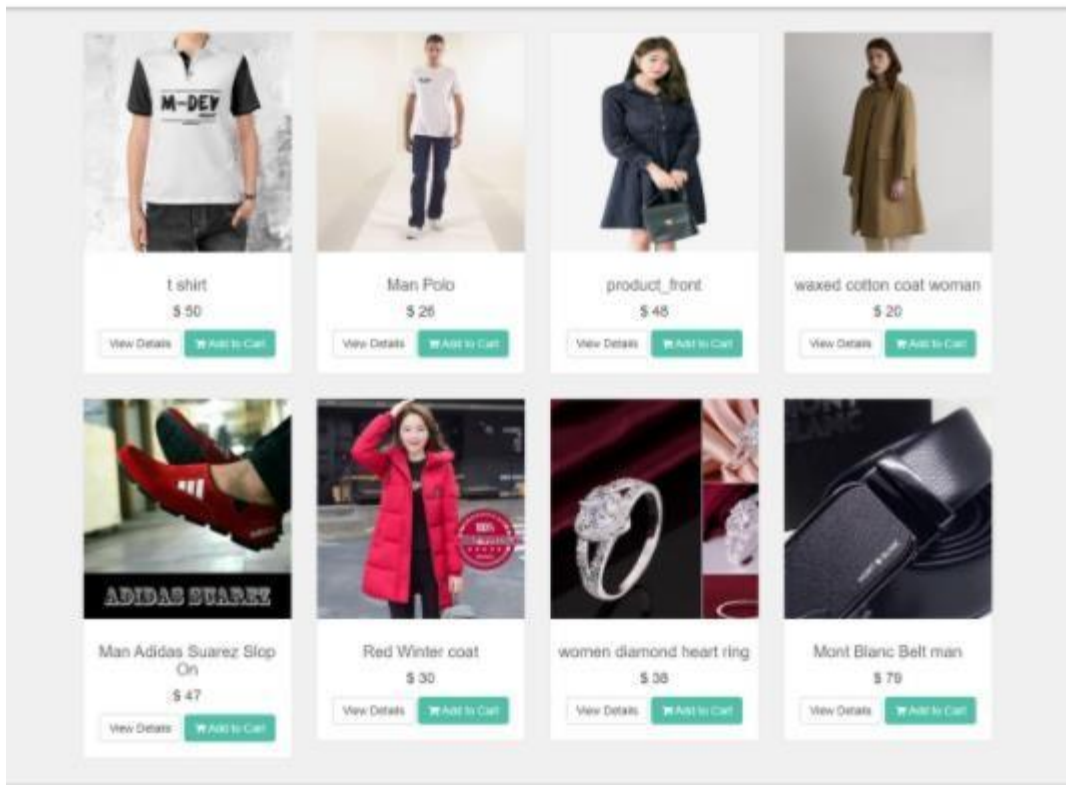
M-DEV

t shirt
$ 50
View Details
Add to Cart

Man Polo
$ 26
View Details
Add to Cart

product_front
$ 48
View Details
Add to Cart

waxed cotton coat woman
$ 20
View Details
Add to Cart

ADIDAS SUAREZ

Man Adidas Suarez Slop On
$ 47
View Details
Add to Cart

100%

Red Winter coat
$ 30
View Details
Add to Cart

women diamond heart ring
$ 38
View Details
Add to Cart

Mont Blanc Belt man
$ 79
View Details
Add to Cart